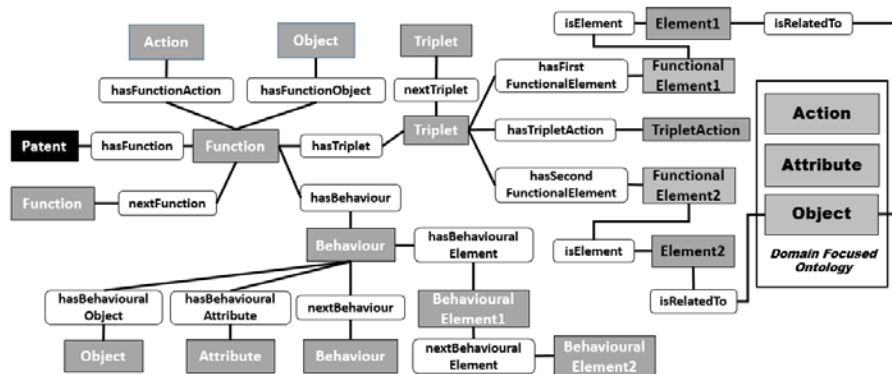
Action

Object

Triplet

isElement

Element1

isRelatedTo

hasFunctionAction

hasFunctionObject

nextTriplet

hasFirst FunctionalElement

Functional Element1

Patent

hasFunction

Function

hasTriplet

Triplet

hasTripletAction

TripletAction

Action

Attribute

Function

nextFunction

hasBehaviour

hasSecond FunctionalElement

Functional Element2

Object

Behaviour

hasBehavioural Element

isElement

Element2

Domain Focused Ontology

hasBehavioural Object

hasBehavioural Attribute

nextBehaviour

Behavioural Element1

isRelatedTo

Object

Attribute

Behaviour

nextBehavioural Element

Behavioural Element2